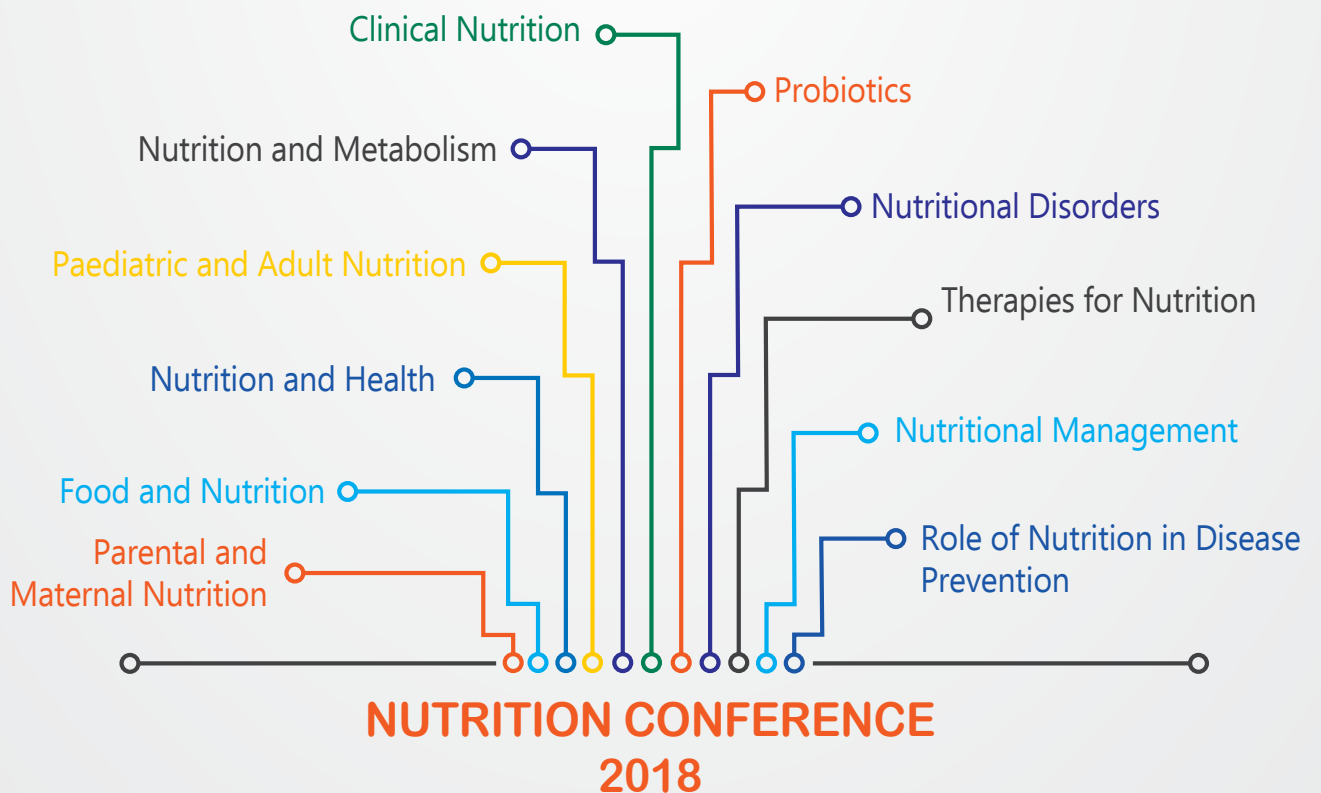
Clinical Nutrition

Probiotics

Nutrition and Metabolism

Nutritional Disorders

Paediatric and Adult Nutrition

Therapies for Nutrition

Nutrition and Health

Nutritional Management

Food and Nutrition

Role of Nutrition in Disease Prevention

Parental and Maternal Nutrition

NUTRITION CONFERENCE 2018